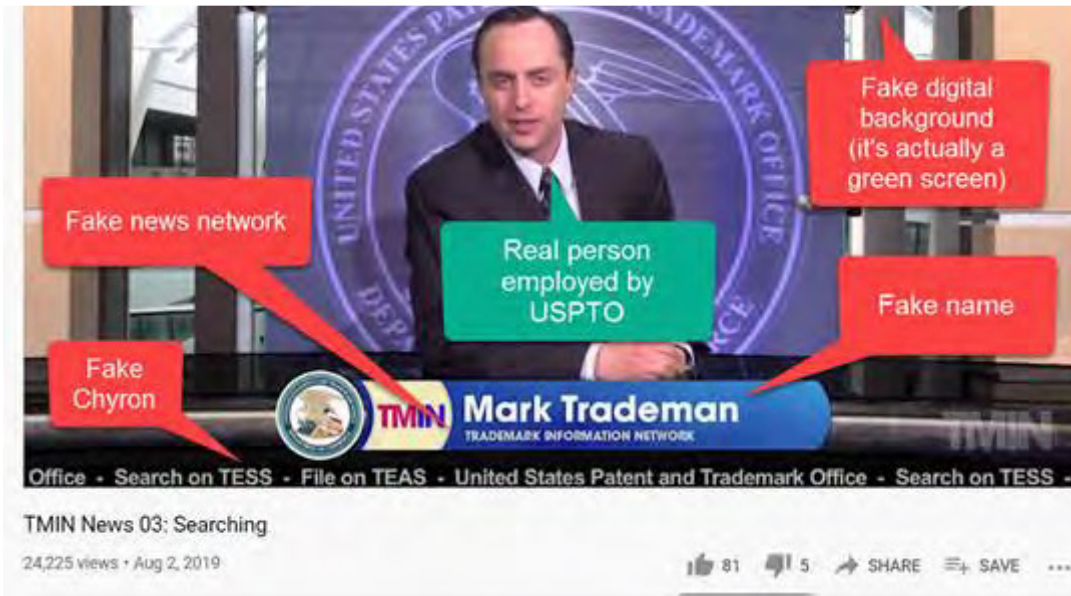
UNITED STATES PATENT AND TRADEMARK OFFICE

DEP

Fake digital background (it's actually a green screen)

Fake news network

Real person employed by USPTO

Fake name

Fake Chyron

TMIN Mark Trademan
TRADEMARK INFORMATION NETWORK

TMIN

Office • Search on TESS • File on TEAS • United States Patent and Trademark Office • Search on TESS •

TMIN News 03: Searching

24,225 views • Aug 2, 2019

81 5 SHARE SAVE ...